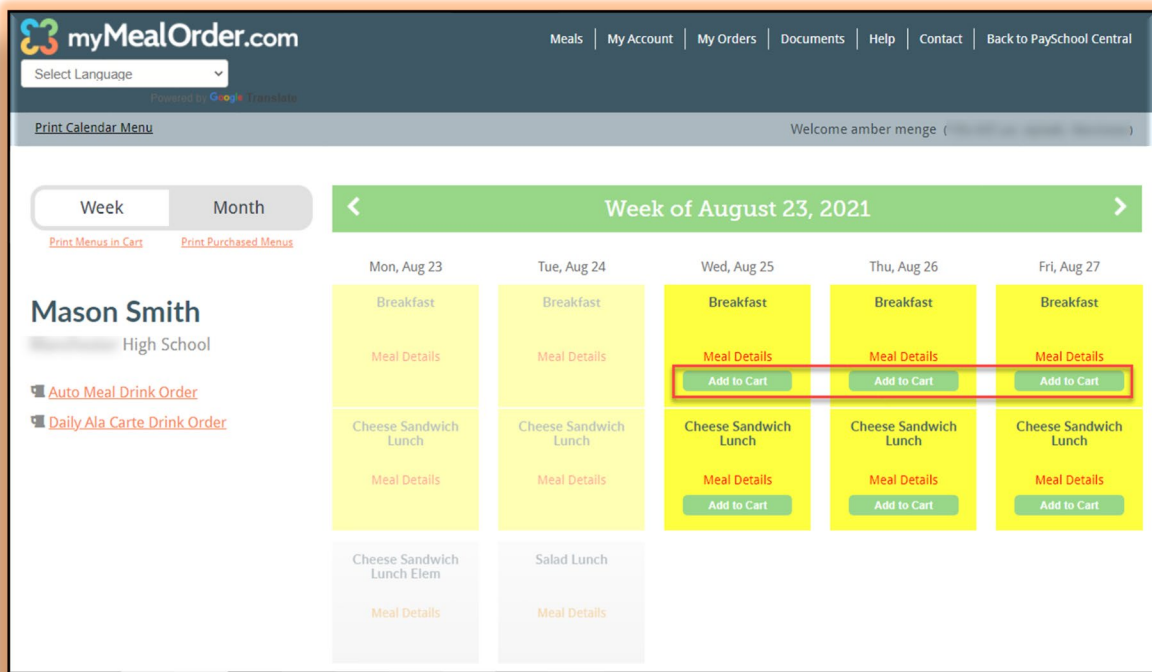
myMealOrder.com

Meals | My Account | My Orders | Documents | Help | Contact | Back to PaySchool Central

Select Language

Powered by Google Translate

Print Calendar Menu

Welcome amber menge ([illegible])

Week | Month

Print Menus in Cart | Print Purchased Menus

Mason Smith

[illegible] High School

Auto Meal Drink Order

Daily Ala Carte Drink Order

Week of August 23, 2021

| Mon, Aug 23 | Tue, Aug 24 | Wed, Aug 25 | Thu, Aug 26 | Fri, Aug 27 |
|---|---|---|---|---|
| Breakfast Meal Details | Breakfast Meal Details | Breakfast Meal Details Add to Cart | Breakfast Meal Details Add to Cart | Breakfast Meal Details Add to Cart |
| Cheese Sandwich Lunch Meal Details | Cheese Sandwich Lunch Meal Details | Cheese Sandwich Lunch Meal Details Add to Cart | Cheese Sandwich Lunch Meal Details Add to Cart | Cheese Sandwich Lunch Meal Details Add to Cart |
| Cheese Sandwich Lunch Elem Meal Details | Salad Lunch Meal Details | | | |